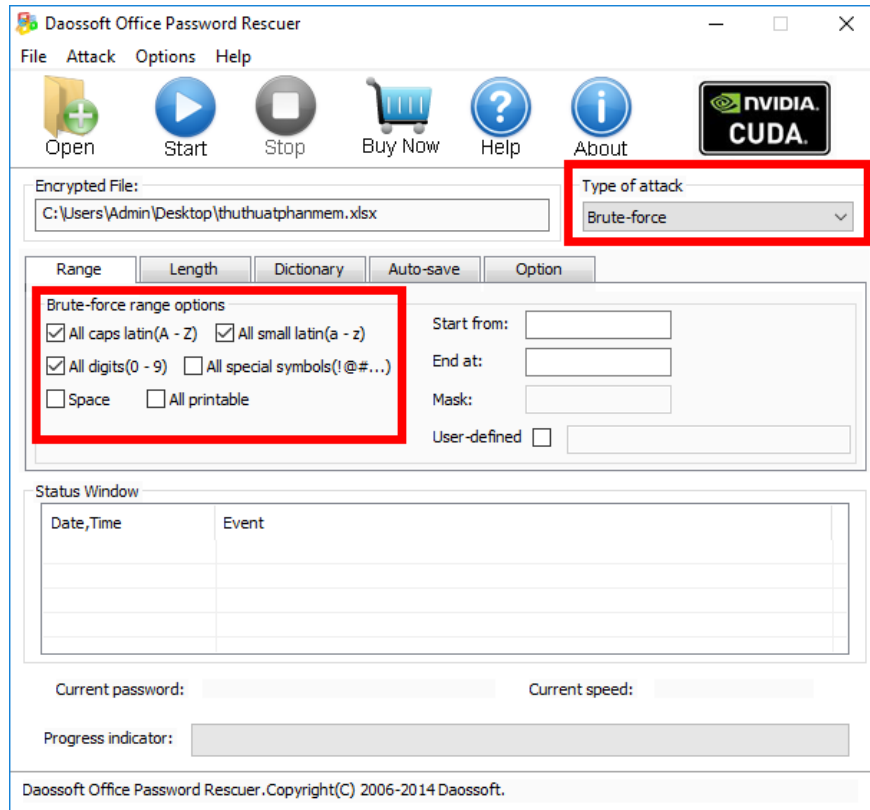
Daossoft Office Password Rescuer

File Attack Options Help

Open Start Stop Buy Now Help About

NVIDIA CUDA

Encrypted File:
C:\Users\Admin\Desktop\thuthuatphanmem.xlsx

Type of attack
Brute-force

Range Length Dictionary Auto-save Option

Brute-force range options
All caps latin(A - Z) All small latin(a - z)
All digits(0 - 9) All special symbols(!@#...)
Space All printable

Start from:
End at:
Mask:
User-defined

Status Window

Date,Time Event

Current password: Current speed:

Progress indicator:

Daossoft Office Password Rescuer.Copyright(C) 2006-2014 Daossoft.